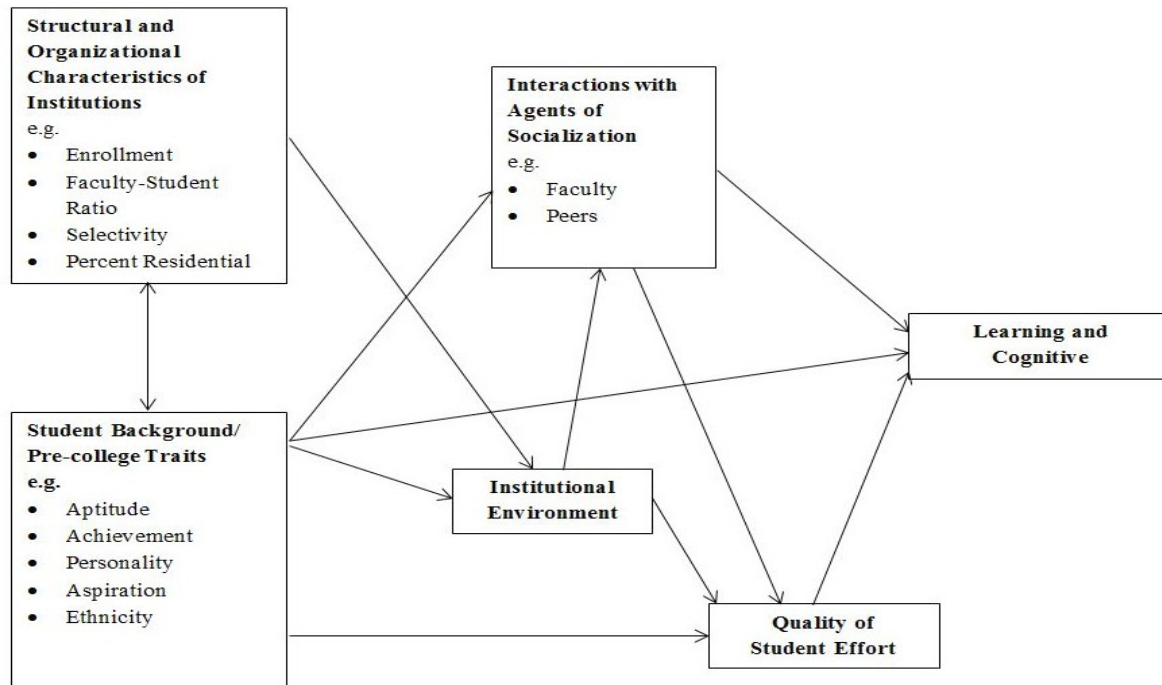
**Structural and Organizational Characteristics of Institutions**
e.g.
- Enrollment
- Faculty-Student Ratio
- Selectivity
- Percent Residential

**Interactions with Agents of Socialization**
e.g.
- Faculty
- Peers

**Learning and Cognitive**

**Student Background/ Pre-college Traits**
**e.g.**
- Aptitude
- Achievement
- Personality
- Aspiration
- Ethnicity

**Institutional Environment**

**Quality of Student Effort**